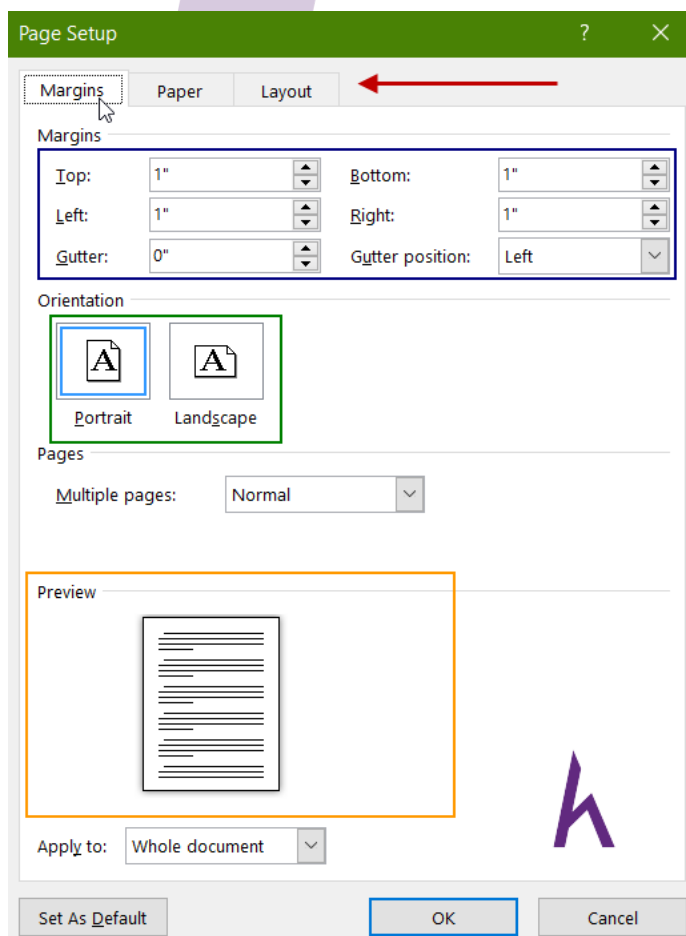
Page Setup
?
Margins
Paper
Layout
Margins
Top: 1"
Bottom: 1"
Left: 1"
Right: 1"
Gutter: 0"
Gutter position: Left
Orientation
A
Portrait
A
Landscape
Pages
Multiple pages: Normal
Preview
Apply to: Whole document
Set As Default
OK
Cancel